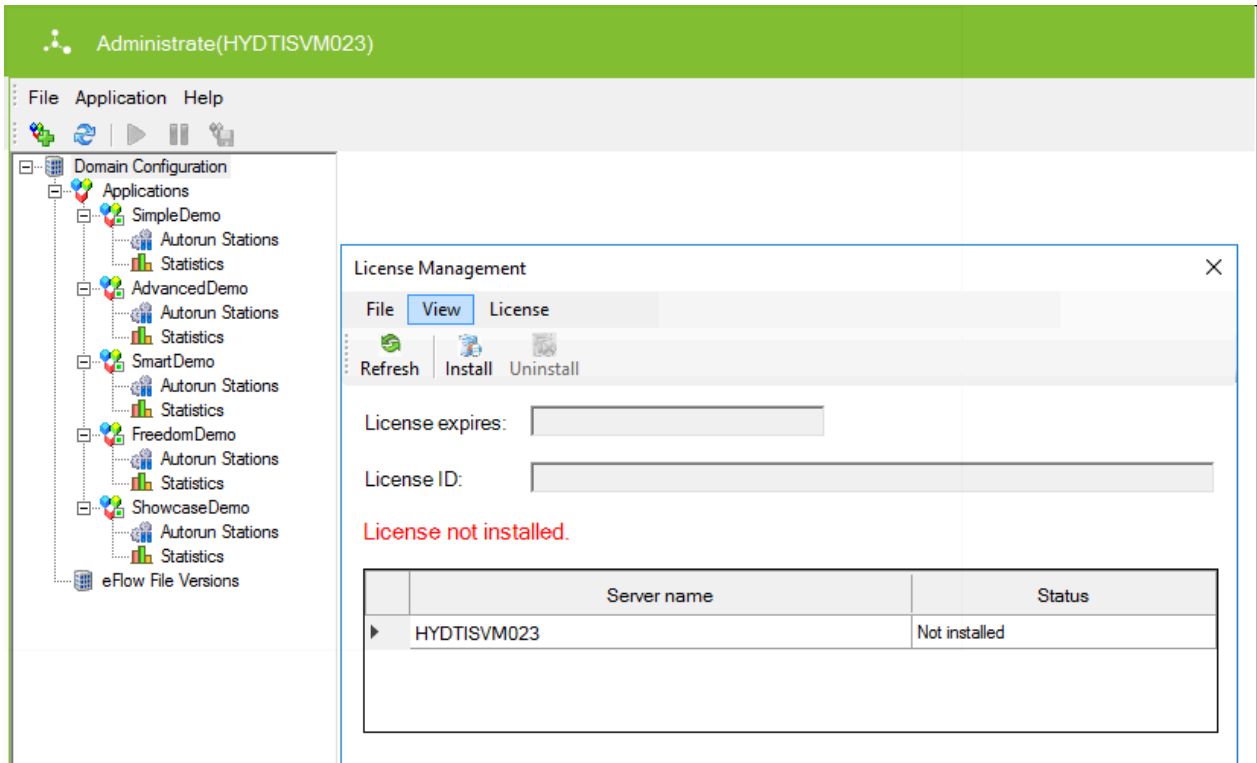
Administrate(HYDTISVM023)

File Application Help

Domain Configuration
Applications
SimpleDemo
Autorun Stations
Statistics
AdvancedDemo
Autorun Stations
Statistics
SmartDemo
Autorun Stations
Statistics
FreedomDemo
Autorun Stations
Statistics
ShowcaseDemo
Autorun Stations
Statistics
eFlow File Versions

License Management

File View License

Refresh Install Uninstall

License expires:

License ID:

License not installed.

| | Server name | Status |
|---|---|---|
| ▸ | HYDTISVM023 | Not installed |